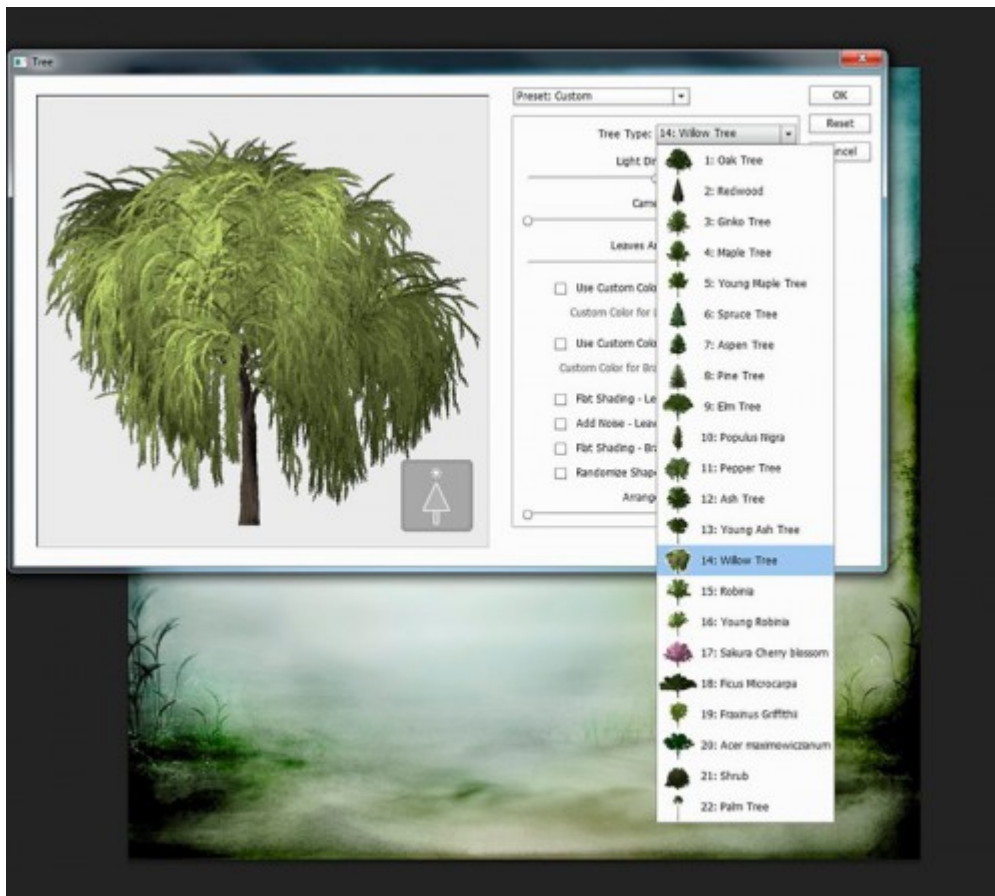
Tree

Preset: Custom

OK

Reset

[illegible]ncel

Tree Type: 14: Willow Tree

Light Di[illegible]

Came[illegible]

Leaves A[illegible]

Use Custom Colo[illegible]

Custom Color for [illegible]

Use Custom Colo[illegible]

Custom Color for Br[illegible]

Flat Shading - Le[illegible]

Add Noise - Leav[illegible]

Flat Shading - Br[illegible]

Randomize Shap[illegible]

Arrang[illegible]

1: Oak Tree
2: Redwood
3: Ginko Tree
4: Maple Tree
5: Young Maple Tree
6: Spruce Tree
7: Aspen Tree
8: Pine Tree
9: Elm Tree
10: Populus Nigra
11: Pepper Tree
12: Ash Tree
13: Young Ash Tree
14: Willow Tree
15: Robinia
16: Young Robinia
17: Sakura Cherry blossom
18: Ficus Microcarpa
19: Fraxinus Griffithii
20: Acer maximowiczianum
21: Shrub
22: Palm Tree